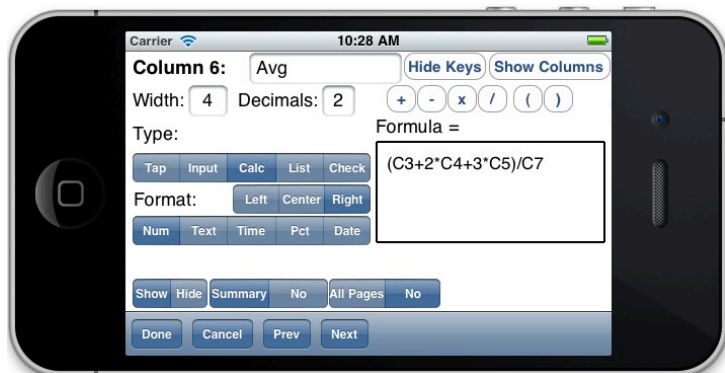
Carrier 10:28 AM

Column 6: Avg Hide Keys Show Columns

Width: 4 Decimals: 2 + - x / ( )

Type: Formula =

Tap Input Calc List Check

(C3+2*C4+3*C5)/C7

Format: Left Center Right

Num Text Time Pct Date

Show Hide Summary No All Pages No

Done Cancel Prev Next